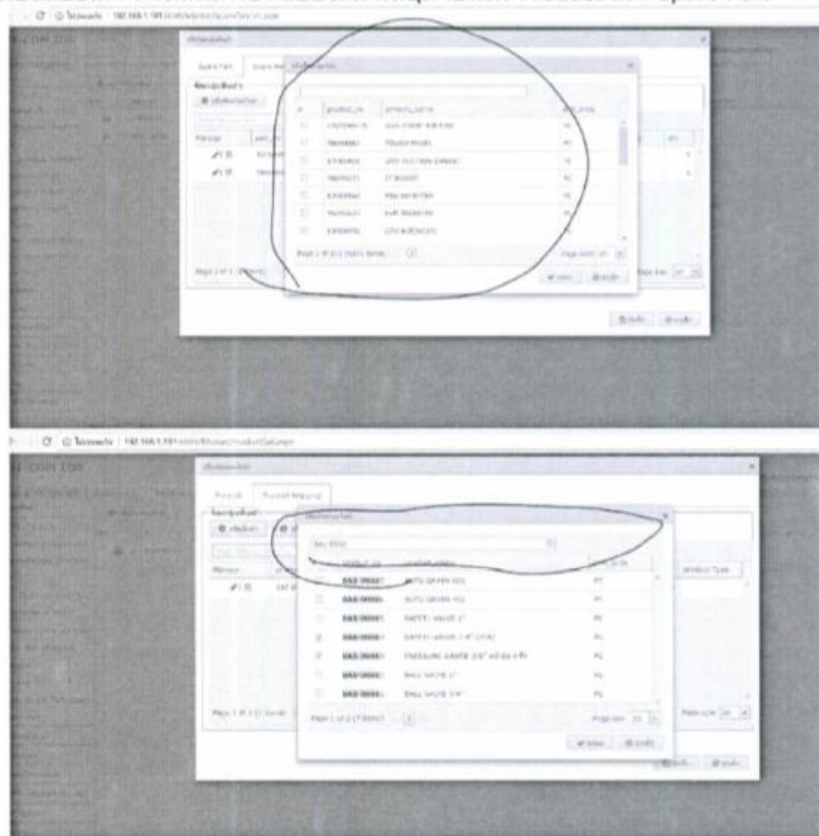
C ⓘ ไม่ปลอดภัย | 192.168.1.191

product_no | product_name | unit_code

Page 1 of 1

ไม่ปลอดภัย | 192.168.1.191

Product | Product Mapping

product_no | product_name | unit_code

AUTO DRAIN 003

AUTO DRAIN 4G

SAFETY VALVE 1"

SAFETY VALVE 1/4"

PRESSURE GAUGE 3/8"

BALL VALVE 1"

BALL VALVE 3/4"

Page 1 of 1

Page size: 20